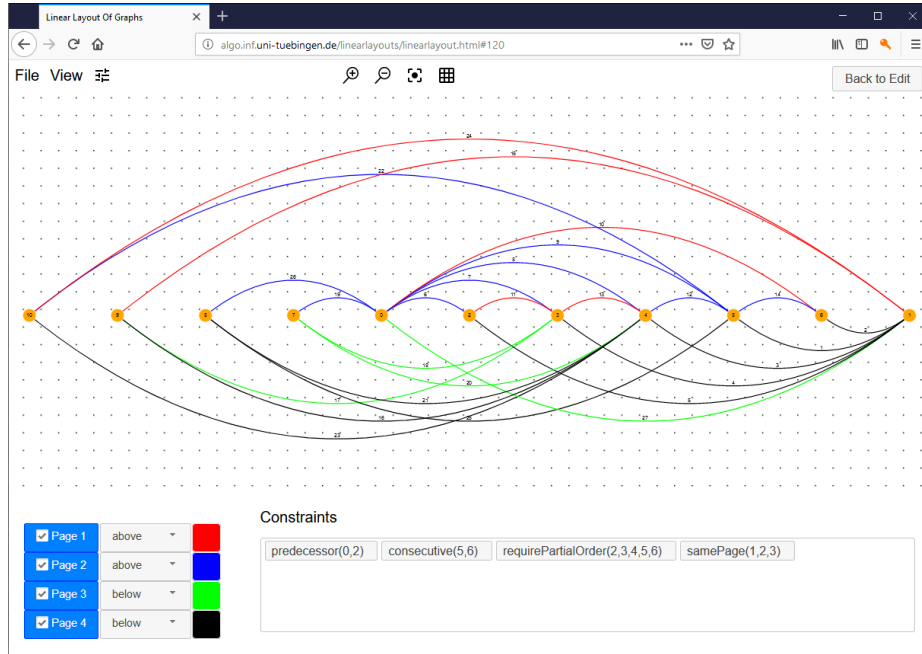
Linear Layout Of Graphs

algo.inf.uni-tuebingen.de/linearlayouts/linearlayout.html#120

File View

Back to Edit

10 9 8 7 0 2 3 4 5 6 1

Constraints

predecessor(0,2) consecutive(5,6) requirePartialOrder(2,3,4,5,6) samePage(1,2,3)

Page 1 above
Page 2 above
Page 3 below
Page 4 below